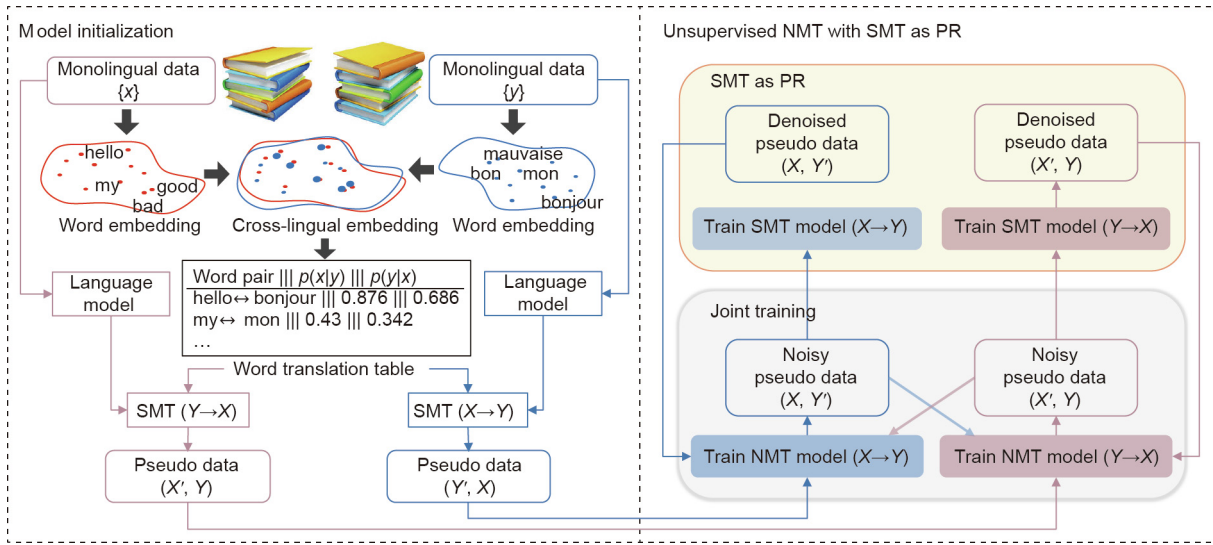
Model initialization

Monolingual data
$\{x\}$

Monolingual data
$\{y\}$

hello
my
good
bad
Word embedding

Cross-lingual embedding

mauvaise
bon
mon
bonjour
Word embedding

Language model

| Word pair \|\|\| $p(x\|y)$ \|\|\| $p(y\|x)$ |
|---|
| hello↔ bonjour \|\|\| 0.876 \|\|\| 0.686 |
| my↔ mon \|\|\| 0.43 \|\|\| 0.342 |
| … |

Language model

Word translation table

SMT ($Y \rightarrow X$)

SMT ($X \rightarrow Y$)

Pseudo data
($X'$, $Y$)

Pseudo data
($Y'$, $X$)

Unsupervised NMT with SMT as PR

SMT as PR

Denoised pseudo data
($X$, $Y'$)

Denoised pseudo data
($X'$, $Y$)

Train SMT model ($X \rightarrow Y$)

Train SMT model ($Y \rightarrow X$)

Joint training

Noisy pseudo data
($X$, $Y'$)

Noisy pseudo data
($X'$, $Y$)

Train NMT model ($X \rightarrow Y$)

Train NMT model ($Y \rightarrow X$)